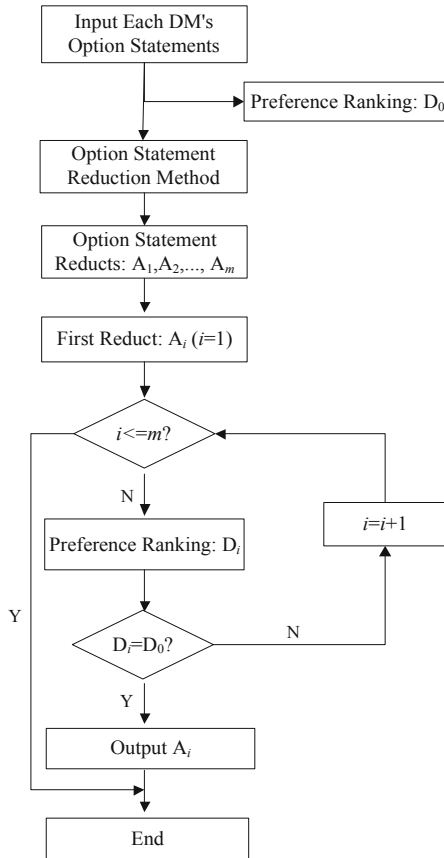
Input Each DM's Option Statements

Preference Ranking: $D_0$

Option Statement Reduction Method

Option Statement Reducts: $A_1, A_2, ..., A_m$

First Reduct: $A_i$ ($i$=1)

$i<=m$?

N

Preference Ranking: $D_i$

$i=i+1$

Y

$D_i=D_0$?

N

Y

Output $A_i$

End